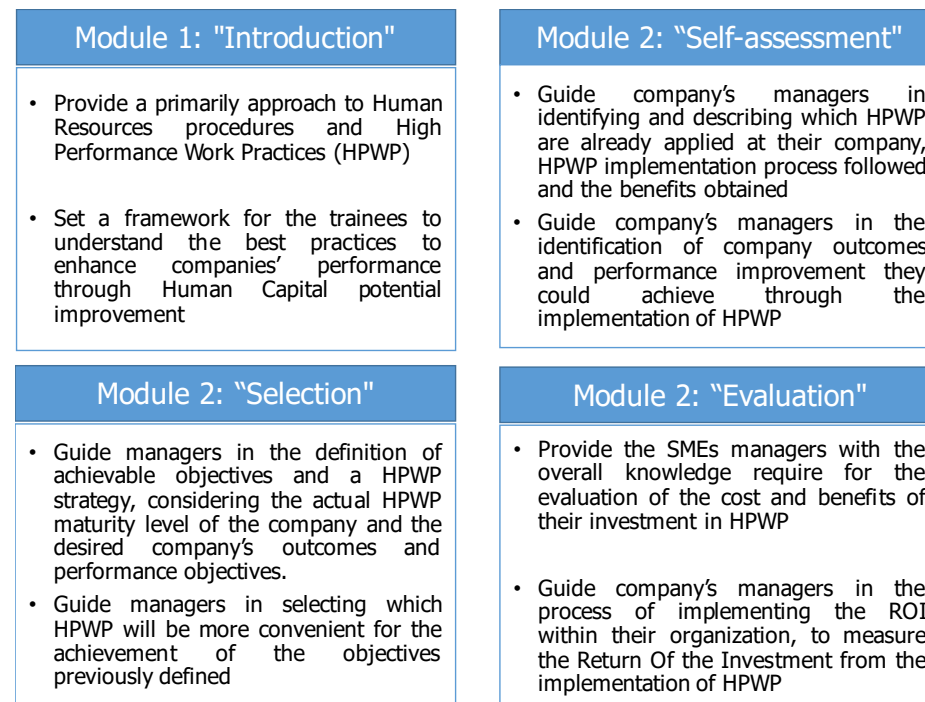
Module 1: "Introduction"

• Provide a primarily approach to Human Resources procedures and High Performance Work Practices (HPWP)

• Set a framework for the trainees to understand the best practices to enhance companies' performance through Human Capital potential improvement

Module 2: "Self-assessment"

• Guide company's managers in identifying and describing which HPWP are already applied at their company, HPWP implementation process followed and the benefits obtained

• Guide company's managers in the identification of company outcomes and performance improvement they could achieve through the implementation of HPWP

Module 2: "Selection"

• Guide managers in the definition of achievable objectives and a HPWP strategy, considering the actual HPWP maturity level of the company and the desired company's outcomes and performance objectives.

• Guide managers in selecting which HPWP will be more convenient for the achievement of the objectives previously defined

Module 2: "Evaluation"

• Provide the SMEs managers with the overall knowledge require for the evaluation of the cost and benefits of their investment in HPWP

• Guide company's managers in the process of implementing the ROI within their organization, to measure the Return Of the Investment from the implementation of HPWP